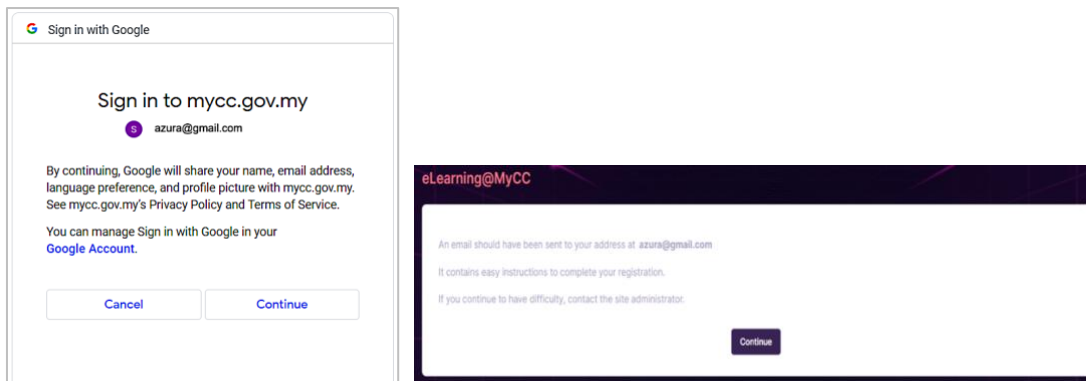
G Sign in with Google

Sign in to mycc.gov.my

S azura@gmail.com

By continuing, Google will share your name, email address, language preference, and profile picture with mycc.gov.my. See mycc.gov.my's Privacy Policy and Terms of Service.

You can manage Sign in with Google in your Google Account.

Cancel

Continue

eLearning@MyCC

An email should have been sent to your address at azura@gmail.com

It contains easy instructions to complete your registration.

If you continue to have difficulty, contact the site administrator.

Continue